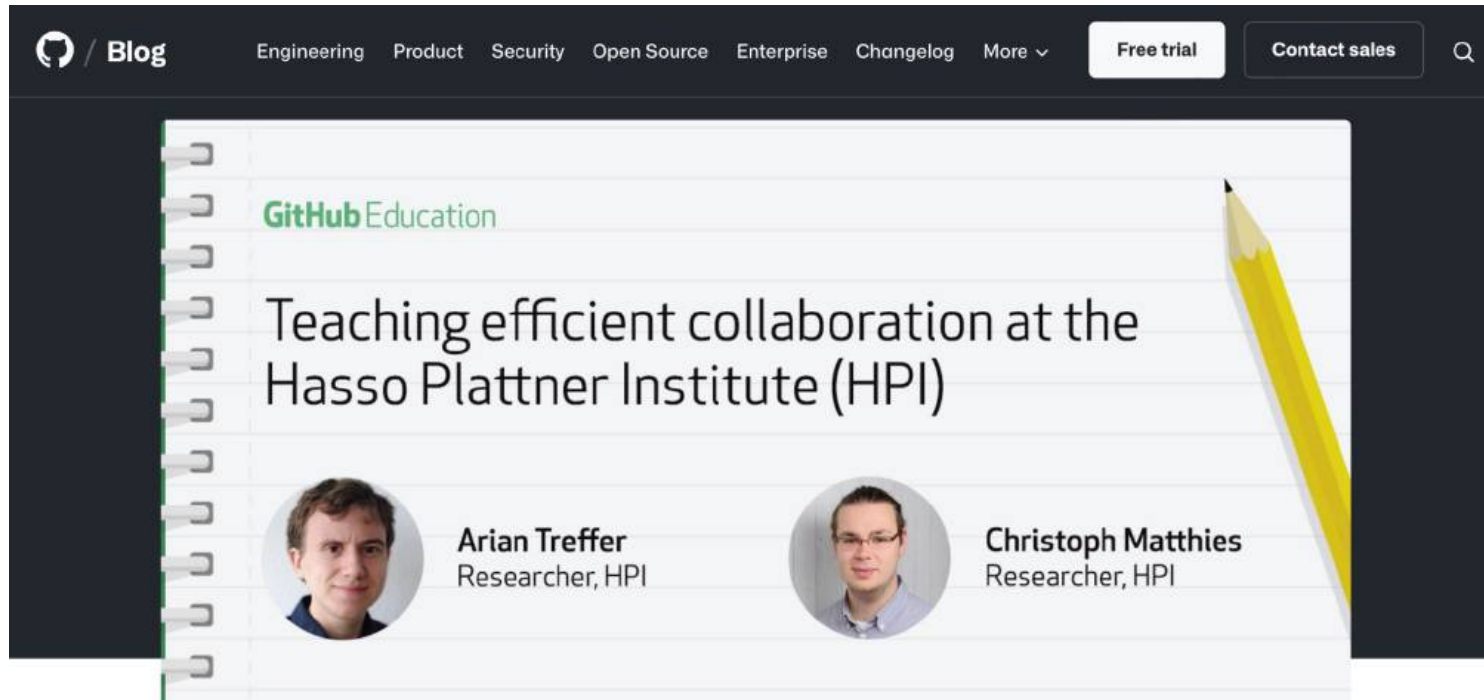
/ Blog

Engineering Product Security Open Source Enterprise Changelog More

Free trial

Contact sales

GitHub Education

Teaching efficient collaboration at the Hasso Plattner Institute (HPI)

Arian Treffer
Researcher, HPI

Christoph Matthies
Researcher, HPI